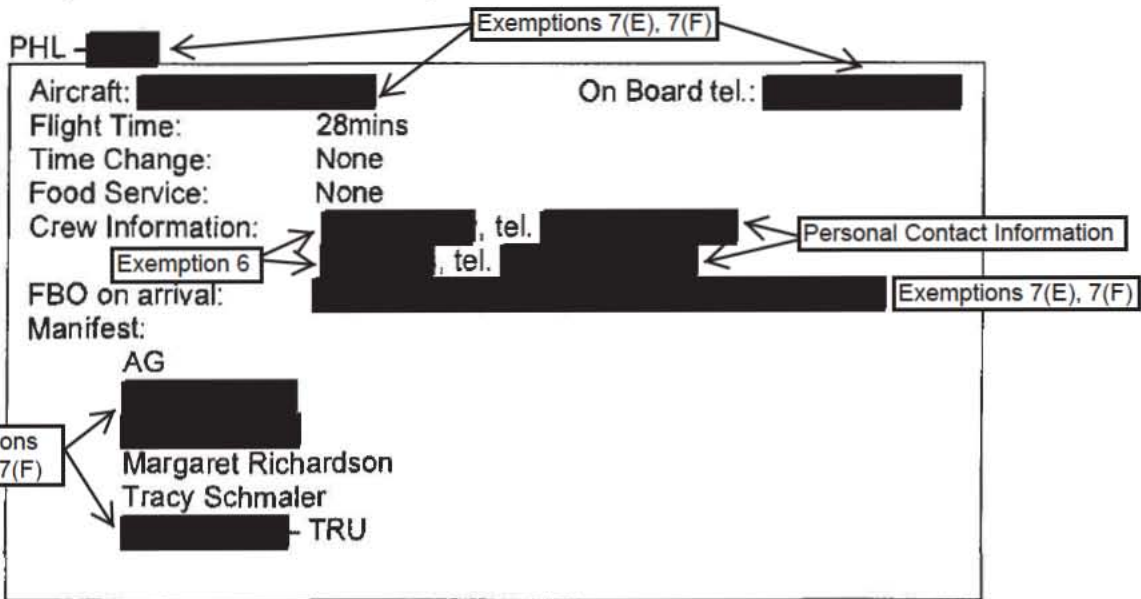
Exemptions 7(E), 7(F)

PHL - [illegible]

Aircraft: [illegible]
On Board tel.: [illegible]
Flight Time: 28mins
Time Change: None
Food Service: None
Crew Information: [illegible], tel. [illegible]
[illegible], tel. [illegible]
Personal Contact Information
Exemption 6
FBO on arrival: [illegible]
Exemptions 7(E), 7(F)
Manifest:
AG
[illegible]
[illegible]
ons
7(F)
Margaret Richardson
Tracy Schmaler
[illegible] - TRU